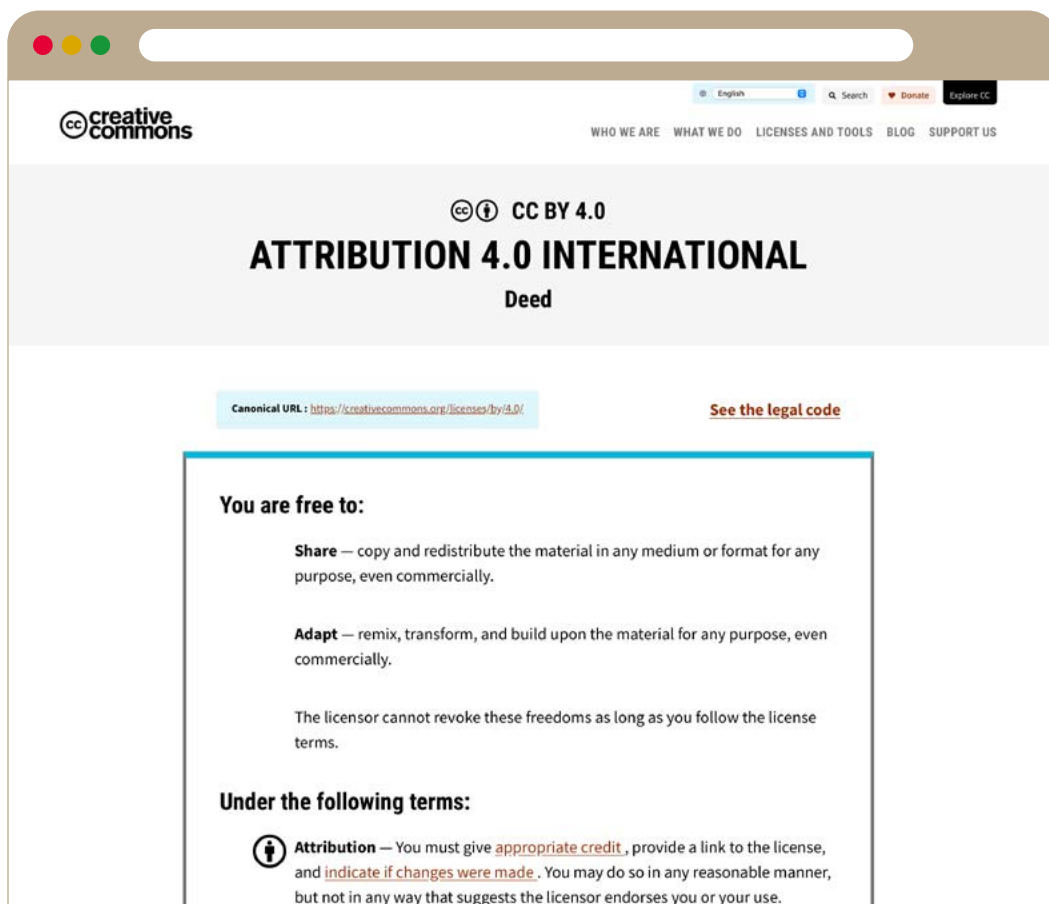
English Search Donate Explore CC

creative commons

WHO WE ARE WHAT WE DO LICENSES AND TOOLS BLOG SUPPORT US

CC BY 4.0

ATTRIBUTION 4.0 INTERNATIONAL

Deed

Canonical URL : https://creativecommons.org/licenses/by/4.0/

See the legal code

You are free to:

Share — copy and redistribute the material in any medium or format for any purpose, even commercially.

Adapt — remix, transform, and build upon the material for any purpose, even commercially.

The licensor cannot revoke these freedoms as long as you follow the license terms.

Under the following terms:

Attribution — You must give appropriate credit , provide a link to the license, and indicate if changes were made . You may do so in any reasonable manner, but not in any way that suggests the licensor endorses you or your use.